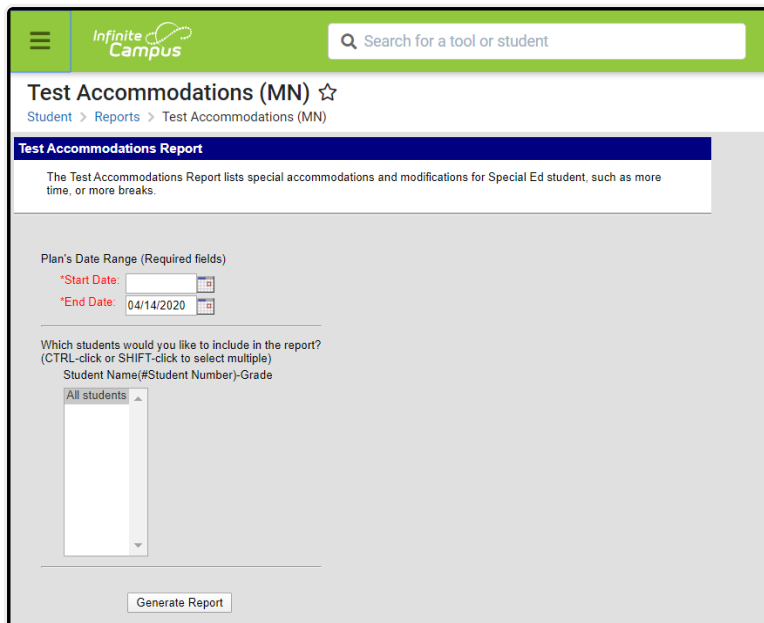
Infinite Campus

Search for a tool or student

Test Accommodations (MN) ☆

Student > Reports > Test Accommodations (MN)

Test Accommodations Report

The Test Accommodations Report lists special accommodations and modifications for Special Ed student, such as more time, or more breaks.

Plan's Date Range (Required fields)

*Start Date:

*End Date: 04/14/2020

Which students would you like to include in the report?
(CTRL-click or SHIFT-click to select multiple)

Student Name(#Student Number)-Grade

All students

Generate Report